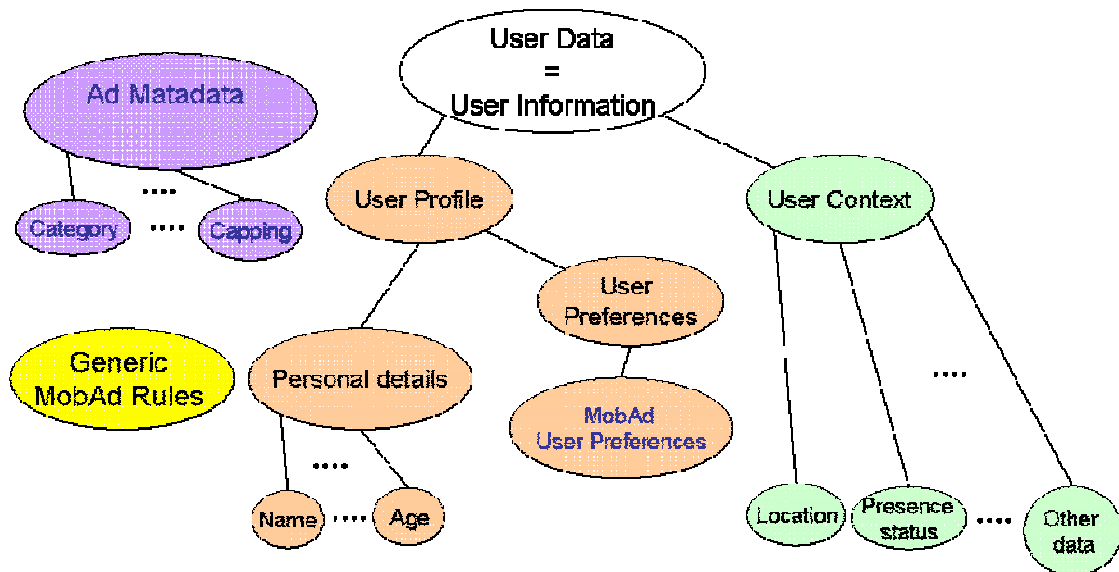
Ad Matadata

....

Category .... Capping

User Data
=
User Information

User Profile

User Context

User Preferences

Generic MobAd Rules

Personal details

MobAd User Preferences

....

....

Name .... Age

Location

Presence status

....

Other data